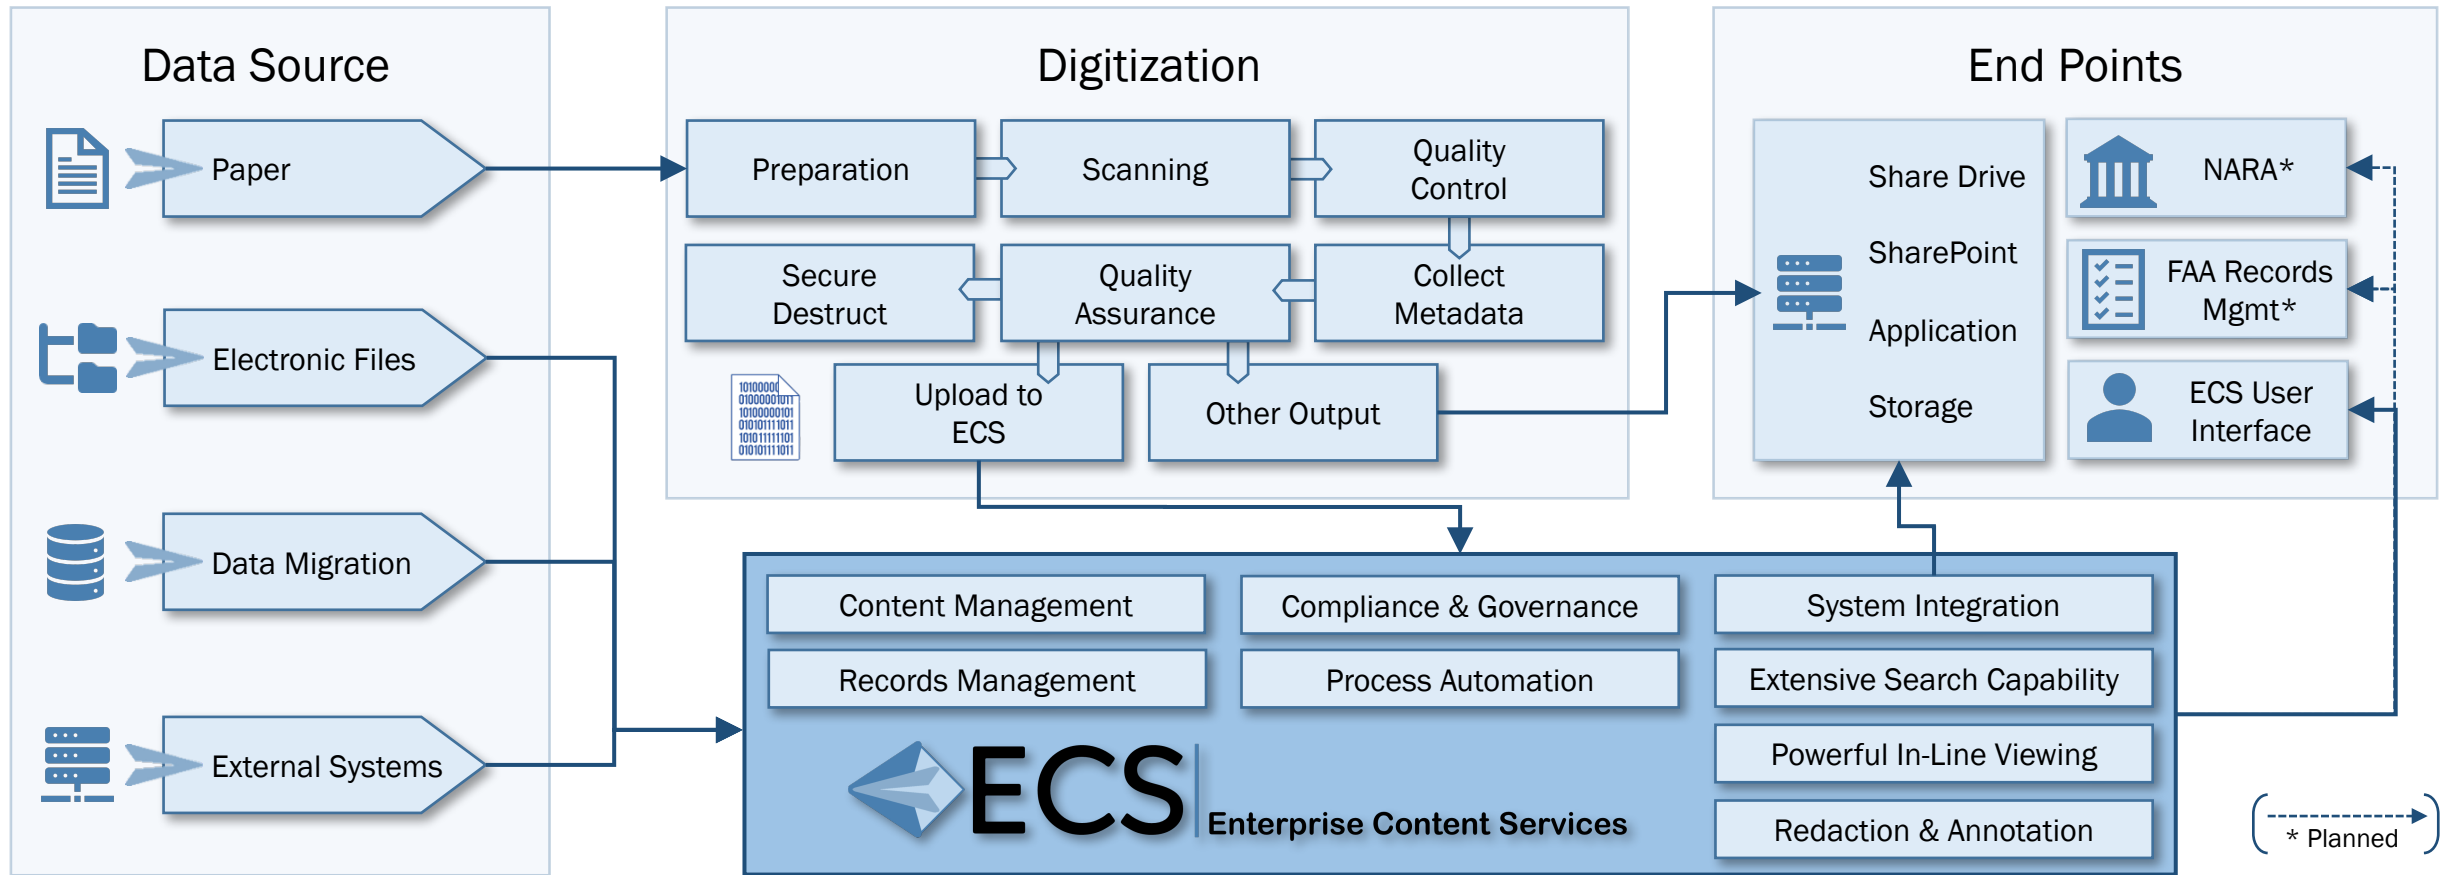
Data Source

Paper

Electronic Files

Data Migration

External Systems

Digitization

Preparation

Scanning

Quality Control

Secure Destruct

Quality Assurance

Collect Metadata

Upload to ECS

Other Output

End Points

Share Drive

SharePoint

Application

Storage

NARA*

FAA Records Mgmt*

ECS User Interface

Content Management

Compliance & Governance

System Integration

Records Management

Process Automation

Extensive Search Capability

Powerful In-Line Viewing

Redaction & Annotation

ECS

Enterprise Content Services

* Planned